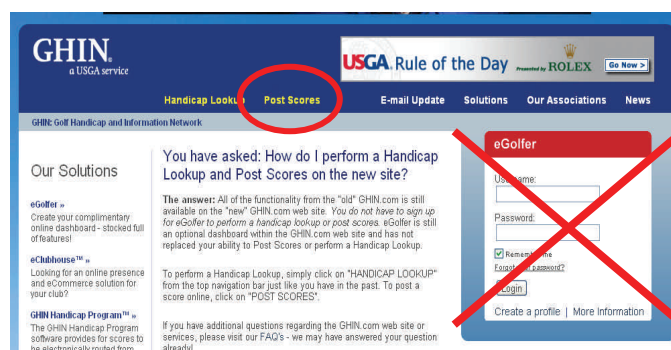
GHIN.
a USGA service

USGA. Rule of the Day Presented by ROLEX Go Now >

Handicap Lookup Post Scores E-mail Update Solutions Our Associations News

GHIN: Golf Handicap and Information Network

Our Solutions

eGolfer »
Create your complimentary online dashboard - stocked full of features!

eClubhouse™ »
Looking for an online presence and eCommerce solution for your club?

GHIN Handicap Program™ »
The GHIN Handicap Program software provides for scores to be electronically routed from

You have asked: How do I perform a Handicap Lookup and Post Scores on the new site?

The answer: All of the functionality from the "old" GHIN.com is still available on the "new" GHIN.com web site. You do not have to sign up for eGolfer to perform a handicap lookup or post scores. eGolfer is still an optional dashboard within the GHIN.com web site and has not replaced your ability to Post Scores or perform a Handicap Lookup.

To perform a Handicap Lookup, simply click on "HANDICAP LOOKUP" from the top navigation bar just like you have in the past. To post a score online, click on "POST SCORES".

If you have additional questions regarding the GHIN.com web site or services, please visit our FAQ's - we may have answered your question already!

eGolfer

Username:

Password:

Remember me
Forgot your password?

Login

Create a profile | More Information